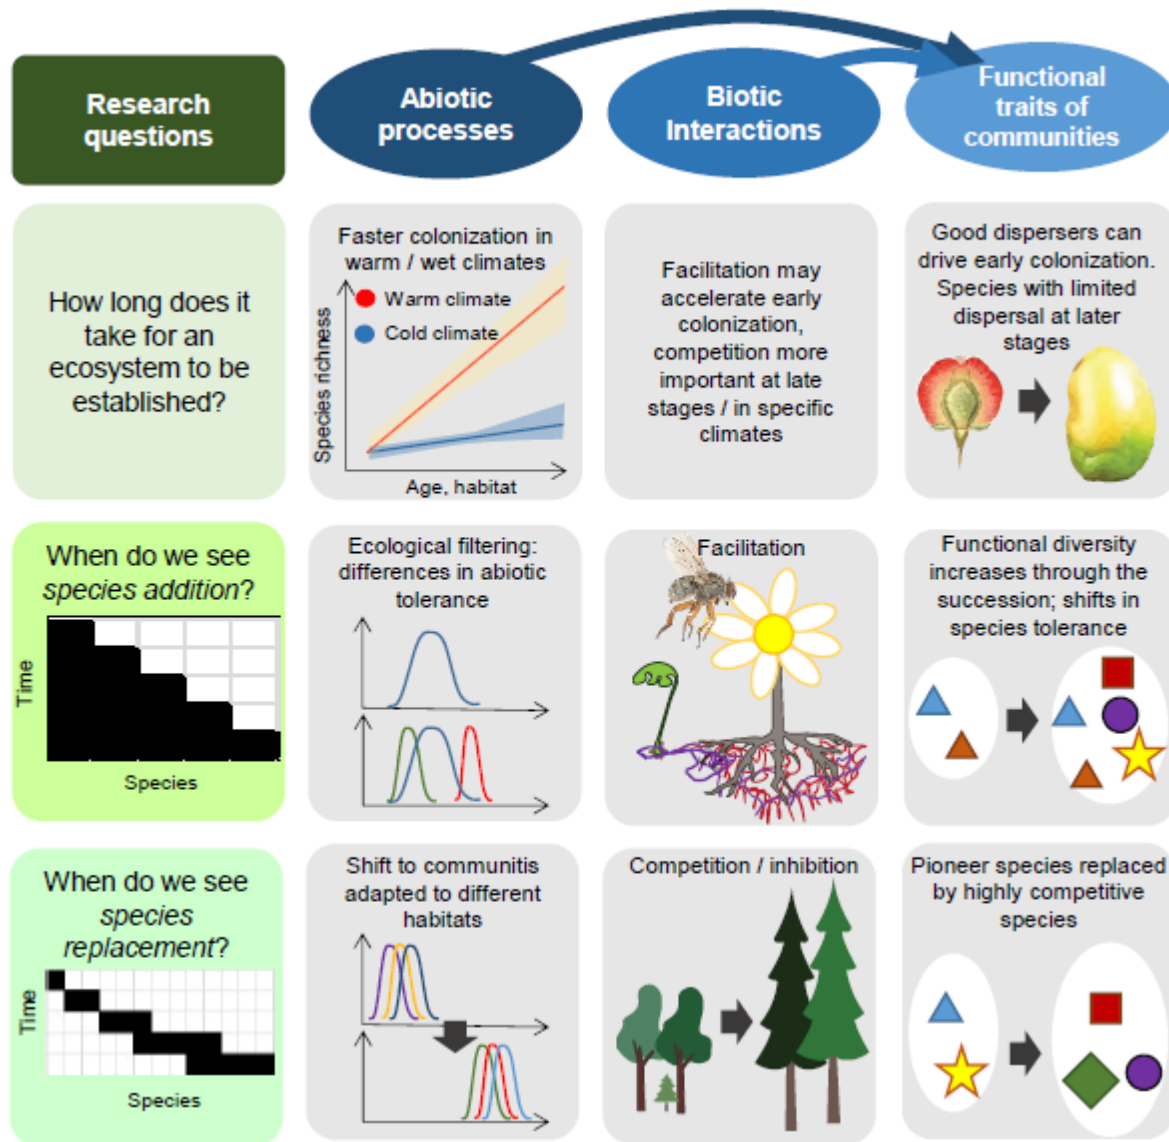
Research questions

Abiotic processes

Biotic Interactions

Functional traits of communities

How long does it take for an ecosystem to be established?

Faster colonization in warm / wet climates

Warm climate

Cold climate

Species richness

Age, habitat

Facilitation may accelerate early colonization, competition more important at late stages / in specific climates

Good dispersers can drive early colonization. Species with limited dispersal at later stages

When do we see *species addition*?

Time

Species

Ecological filtering: differences in abiotic tolerance

Facilitation

Functional diversity increases through the succession; shifts in species tolerance

When do we see *species replacement*?

Time

Species

Shift to communitis adapted to different habitats

Competition / inhibition

Pioneer species replaced by highly competitive species